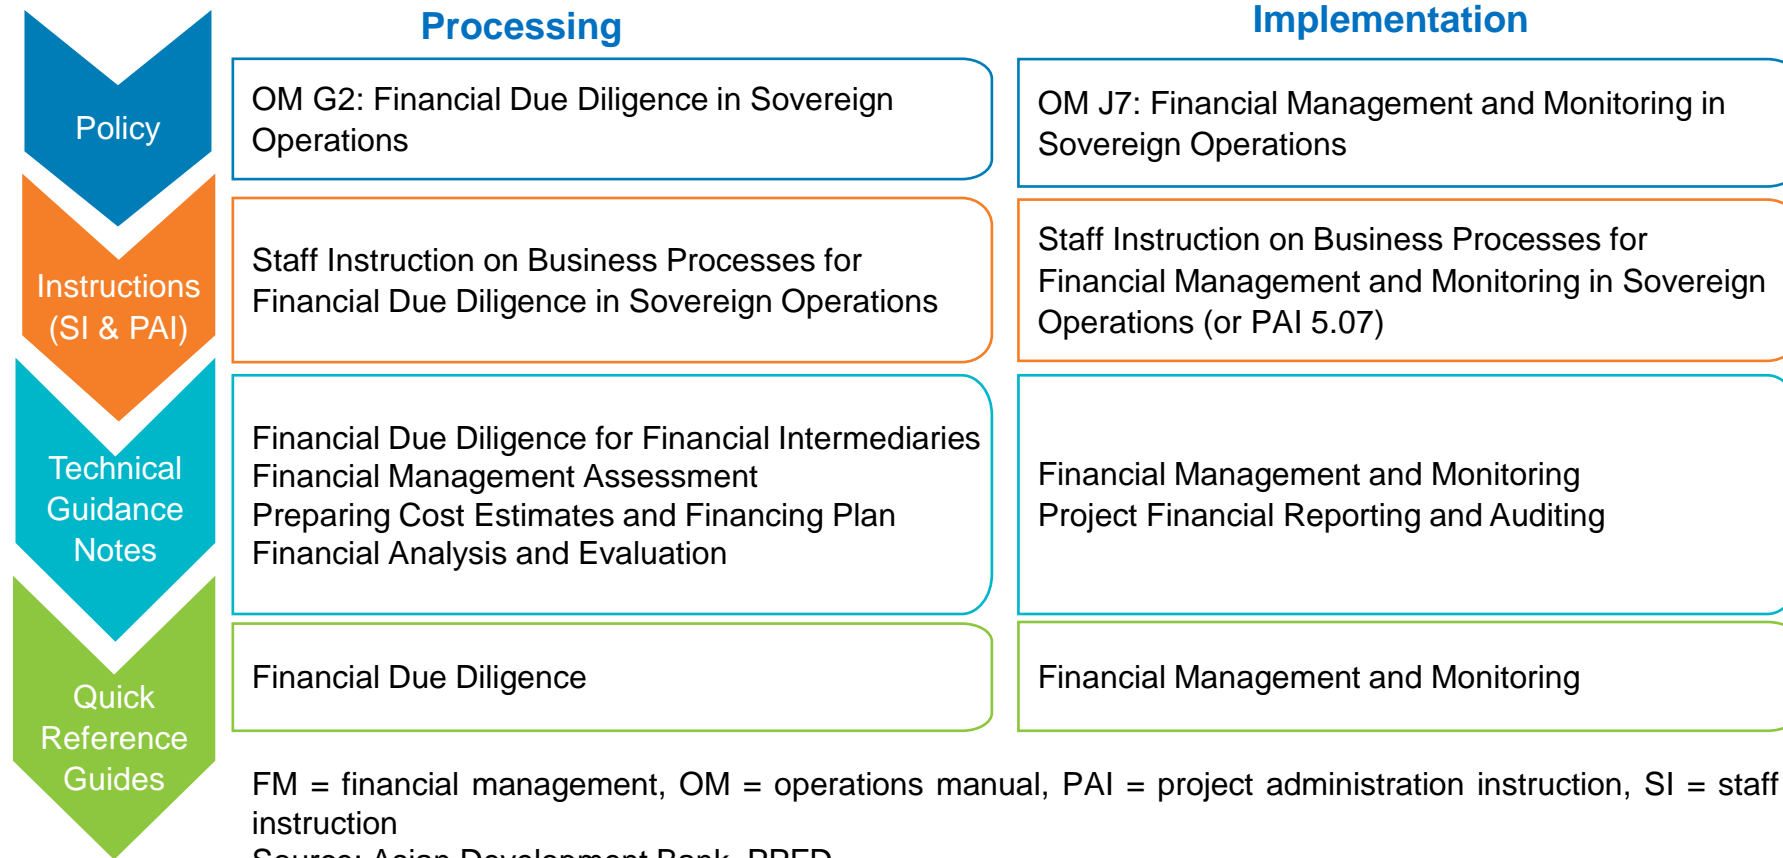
Policy

Instructions (SI & PAI)

Technical Guidance Notes

Quick Reference Guides

Processing

Implementation

OM G2: Financial Due Diligence in Sovereign Operations

OM J7: Financial Management and Monitoring in Sovereign Operations

Staff Instruction on Business Processes for Financial Due Diligence in Sovereign Operations

Staff Instruction on Business Processes for Financial Management and Monitoring in Sovereign Operations (or PAI 5.07)

Financial Due Diligence for Financial Intermediaries
Financial Management Assessment
Preparing Cost Estimates and Financing Plan
Financial Analysis and Evaluation

Financial Management and Monitoring
Project Financial Reporting and Auditing

Financial Due Diligence

Financial Management and Monitoring

FM = financial management, OM = operations manual, PAI = project administration instruction, SI = staff instruction

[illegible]